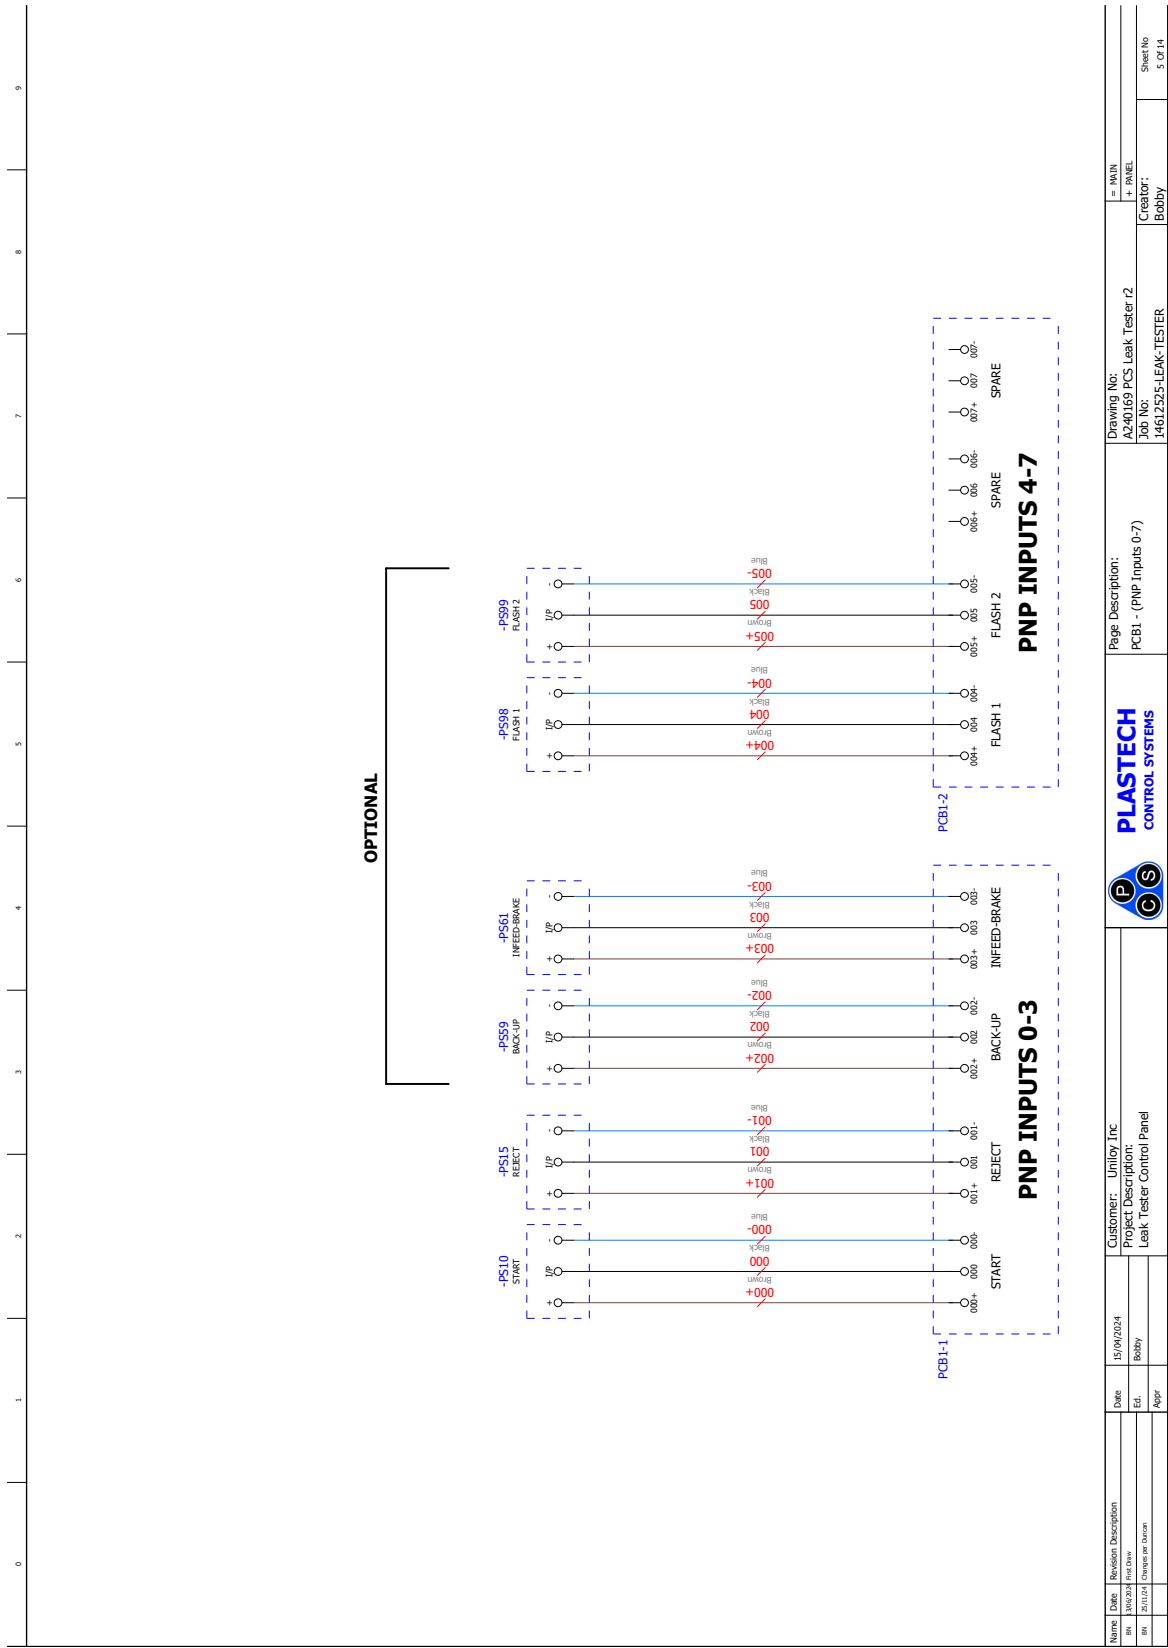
OPTIONAL

-PS10
START
+ I/P -

-PS15
REJECT
+ I/P -

-PS59
BACK-UP
+ I/P -

-PS61
INFEED-BRAKE
+ I/P -

-PS98
FLASH 1
+ I/P -

-PS99
FLASH 2
+ I/P -

000+ Brown
000 Black
000- Blue

001+ Brown
001 Black
001- Blue

002+ Brown
002 Black
002- Blue

003+ Brown
003 Black
003- Blue

004+ Brown
004 Black
004- Blue

005+ Brown
005 Black
005- Blue

PCB1-1
000+ 000 000-
START
001+ 001 001-
REJECT
002+ 002 002-
BACK-UP
003+ 003 003-
INFEED-BRAKE
PNP INPUTS 0-3

PCB1-2
004+ 004 004-
FLASH 1
005+ 005 005-
FLASH 2
006+ 006 006-
SPARE
007+ 007 007-
SPARE
PNP INPUTS 4-7

| Name | Date | Revision Description |
|---|---|---|
| BN | 13/06/2024 | First Draw |
| BN | 25/11/24 | Changes per Duncan |

Date 15/04/2024
Ed. Bobby
Appr

Customer: Uniloy Inc
Project Description:
Leak Tester Control Panel

P C S
PLASTECH
CONTROL SYSTEMS

Page Description:
PCB1 - (PNP Inputs 0-7)

Drawing No:
A240169 PCS Leak Tester r2
Job No:
14612525-LEAK-TESTER

= MAIN
+ PANEL
Creator:
Bobby

Sheet No
5 Of 14

0 1 2 3 4 5 6 7 8 9